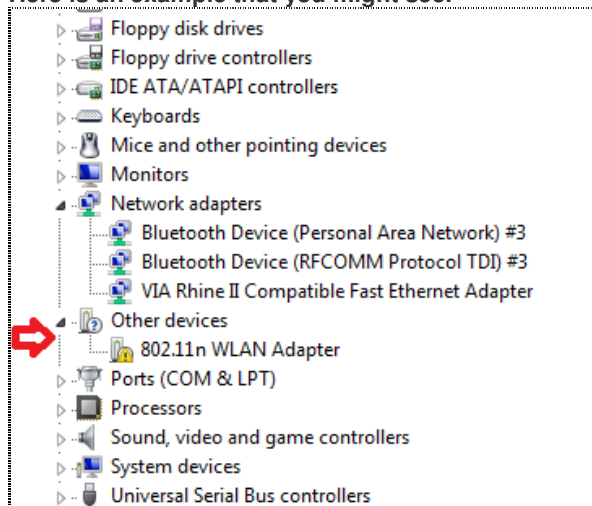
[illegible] example that you might see:

Floppy disk drives
Floppy drive controllers
IDE ATA/ATAPI controllers
Keyboards
Mice and other pointing devices
Monitors
Network adapters
Bluetooth Device (Personal Area Network) #3
Bluetooth Device (RFCOMM Protocol TDI) #3
VIA Rhine II Compatible Fast Ethernet Adapter
Other devices
802.11n WLAN Adapter
Ports (COM & LPT)
Processors
Sound, video and game controllers
System devices
Universal Serial Bus controllers